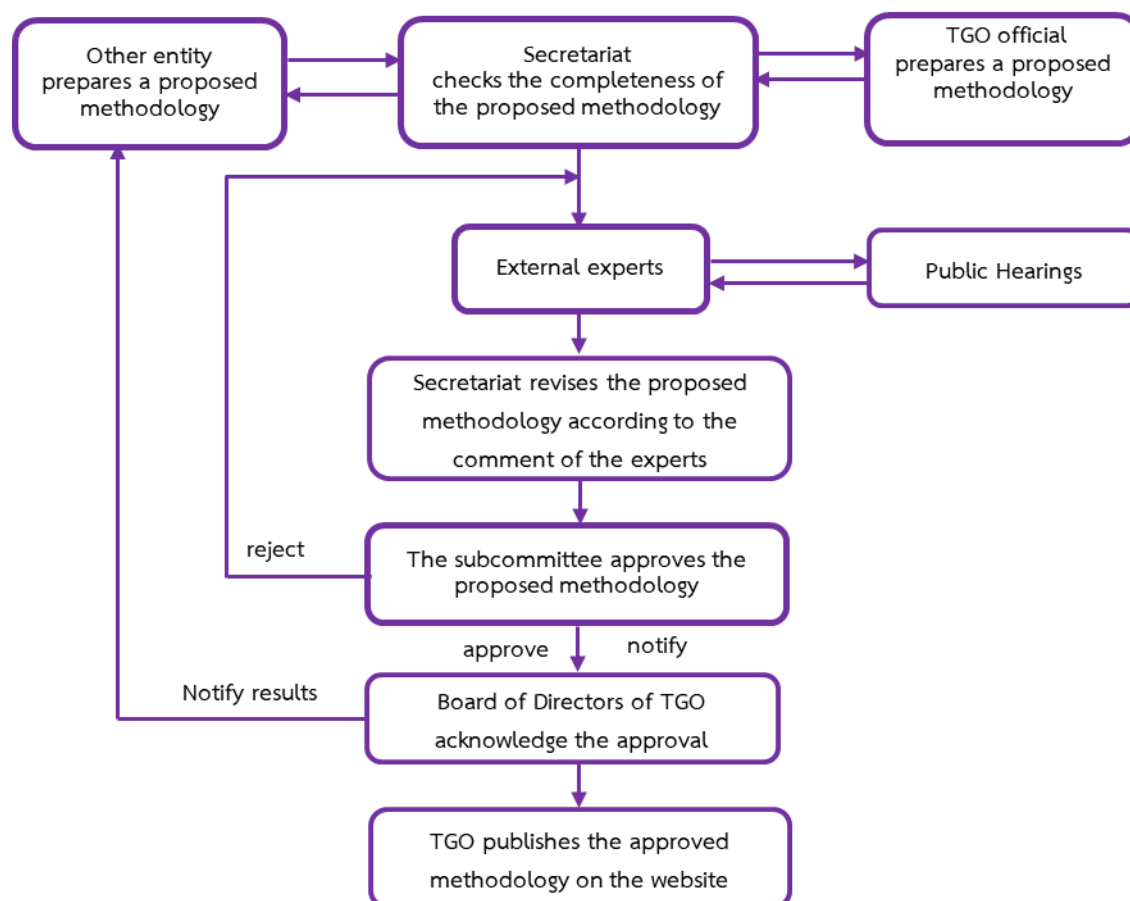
Other entity prepares a proposed methodology

Secretariat checks the completeness of the proposed methodology

TGO official prepares a proposed methodology

External experts

Public Hearings

Secretariat revises the proposed methodology according to the comment of the experts

reject

The subcommittee approves the proposed methodology

approve

notify

Notify results

Board of Directors of TGO acknowledge the approval

TGO publishes the approved methodology on the website